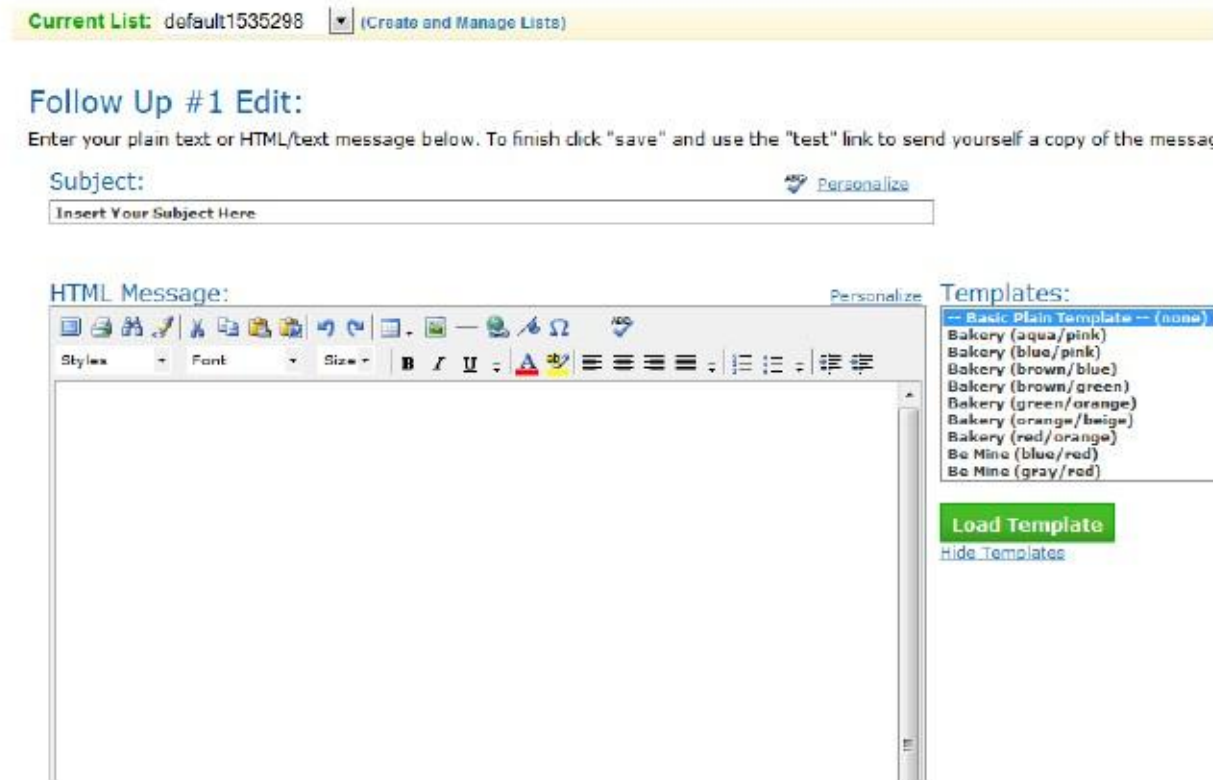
Current List: default1535298 (Create and Manage Lists)

Follow Up #1 Edit:

Enter your plain text or HTML/text message below. To finish click "save" and use the "test" link to send yourself a copy of the messag

Subject:

Personalize

Insert Your Subject Here

HTML Message:

Personalize

Styles Font Size B I U A

Templates:

-- Basic Plain Template -- (none)
Bakery (aqua/pink)
Bakery (blue/pink)
Bakery (brown/blue)
Bakery (brown/green)
Bakery (green/orange)
Bakery (orange/beige)
Bakery (red/orange)
Be Mine (blue/red)
Be Mine (gray/red)

Load Template

Hide Templates